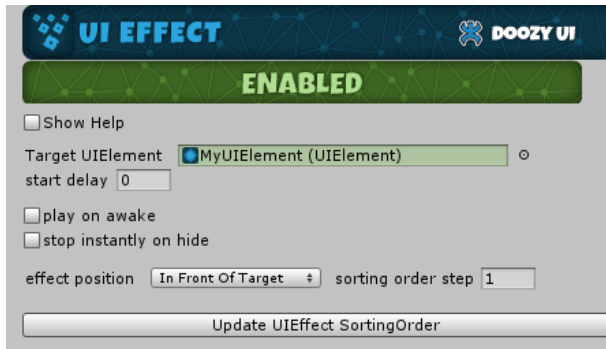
UI EFFECT

DOOZY UI

ENABLED

Show Help

Target UIElement MyUIElement (UIElement)

start delay 0

play on awake

stop instantly on hide

effect position In Front Of Target sorting order step 1

Update UIEffect SortingOrder